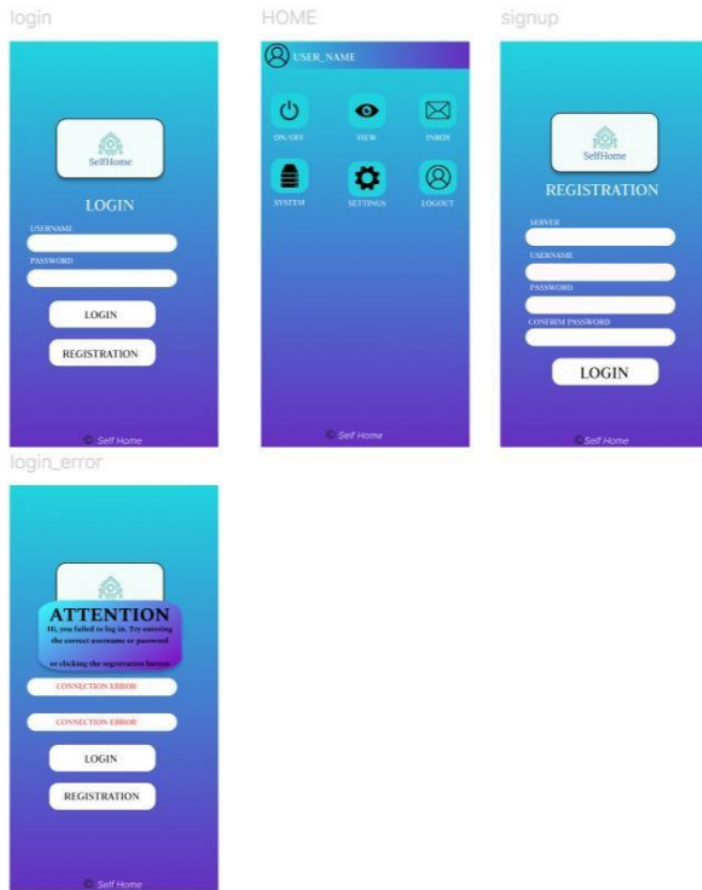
login

SelfHome

LOGIN

USERNAME

PASSWORD

LOGIN

REGISTRATION

© Self Home

HOME

USER_NAME

ON/OFF

VIEW

INBOX

SYSTEM

SETTINGS

LOGOUT

© Self Home

signup

SelfHome

REGISTRATION

SERVER

USERNAME

PASSWORD

CONFIRM PASSWORD

LOGIN

© Self Home

login_error

ATTENTION

Hi, you failed to log in. Try entering the correct username or password

or clicking the registration button

CONNECTION ERROR

CONNECTION ERROR

LOGIN

REGISTRATION

© Self Home